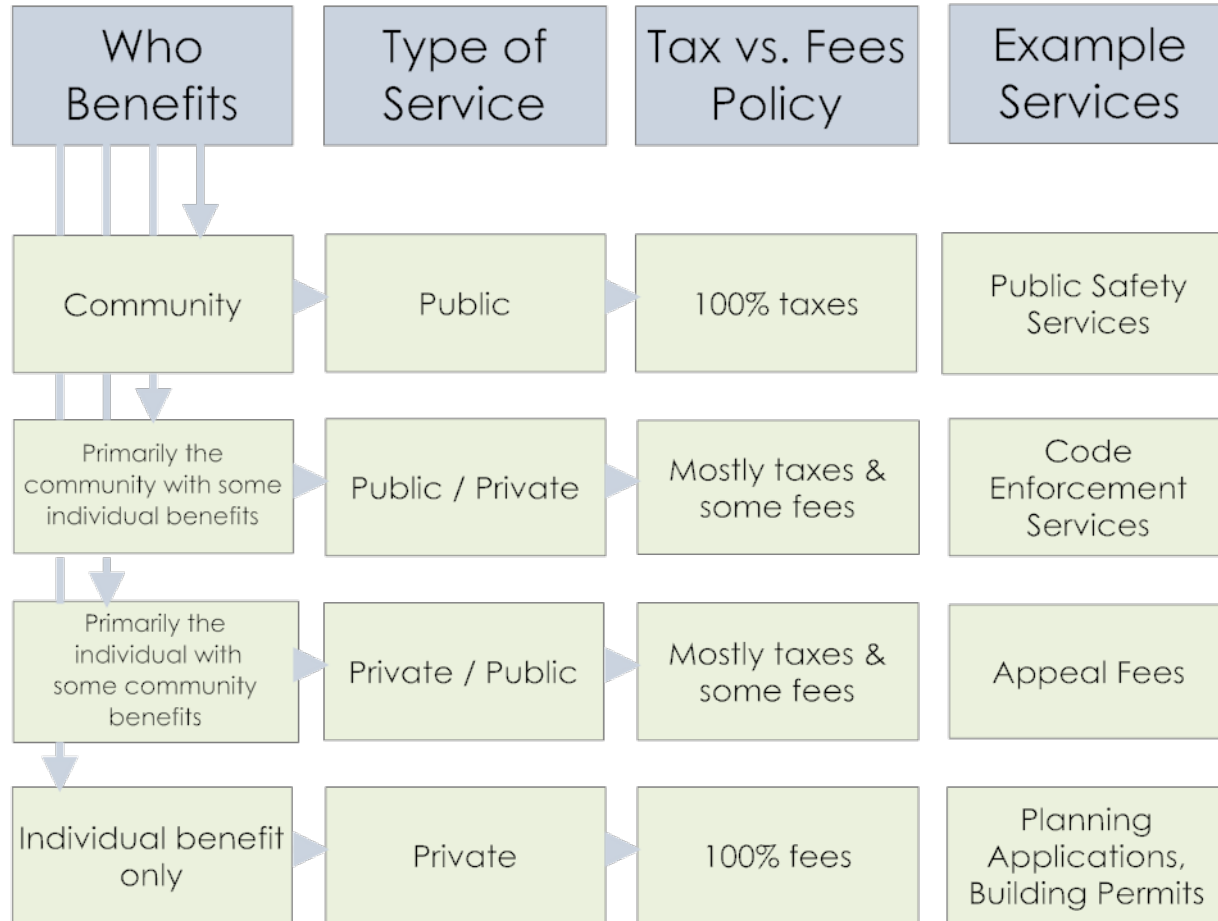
| Who Benefits | Type of Service | Tax vs. Fees Policy | Example Services |
|---|---|---|---|
| Community | Public | 100% taxes | Public Safety Services |
| Primarily the community with some individual benefits | Public / Private | Mostly taxes & some fees | Code Enforcement Services |
| Primarily the individual with some community benefits | Private / Public | Mostly taxes & some fees | Appeal Fees |
| Individual benefit only | Private | 100% fees | Planning Applications, Building Permits |